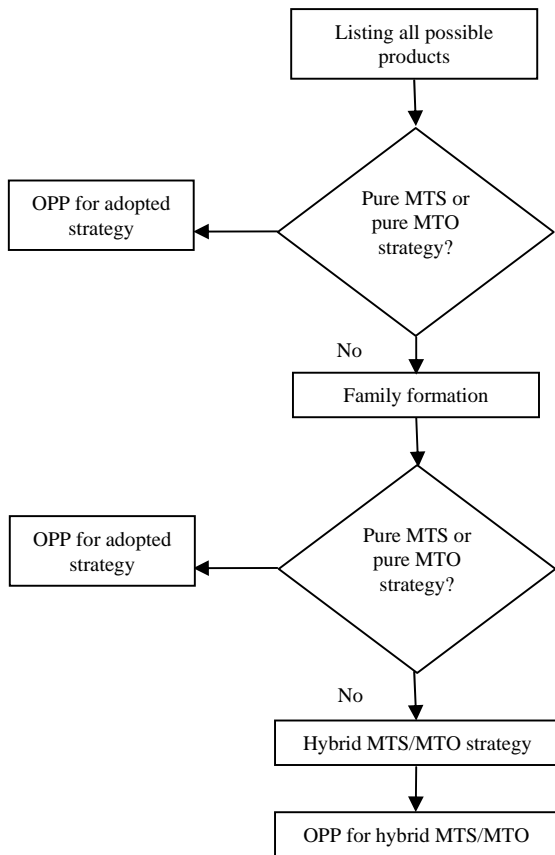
Listing all possible products

OPP for adopted strategy

Pure MTS or pure MTO strategy?

No

Family formation

OPP for adopted strategy

Pure MTS or pure MTO strategy?

No

Hybrid MTS/MTO strategy

OPP for hybrid MTS/MTO